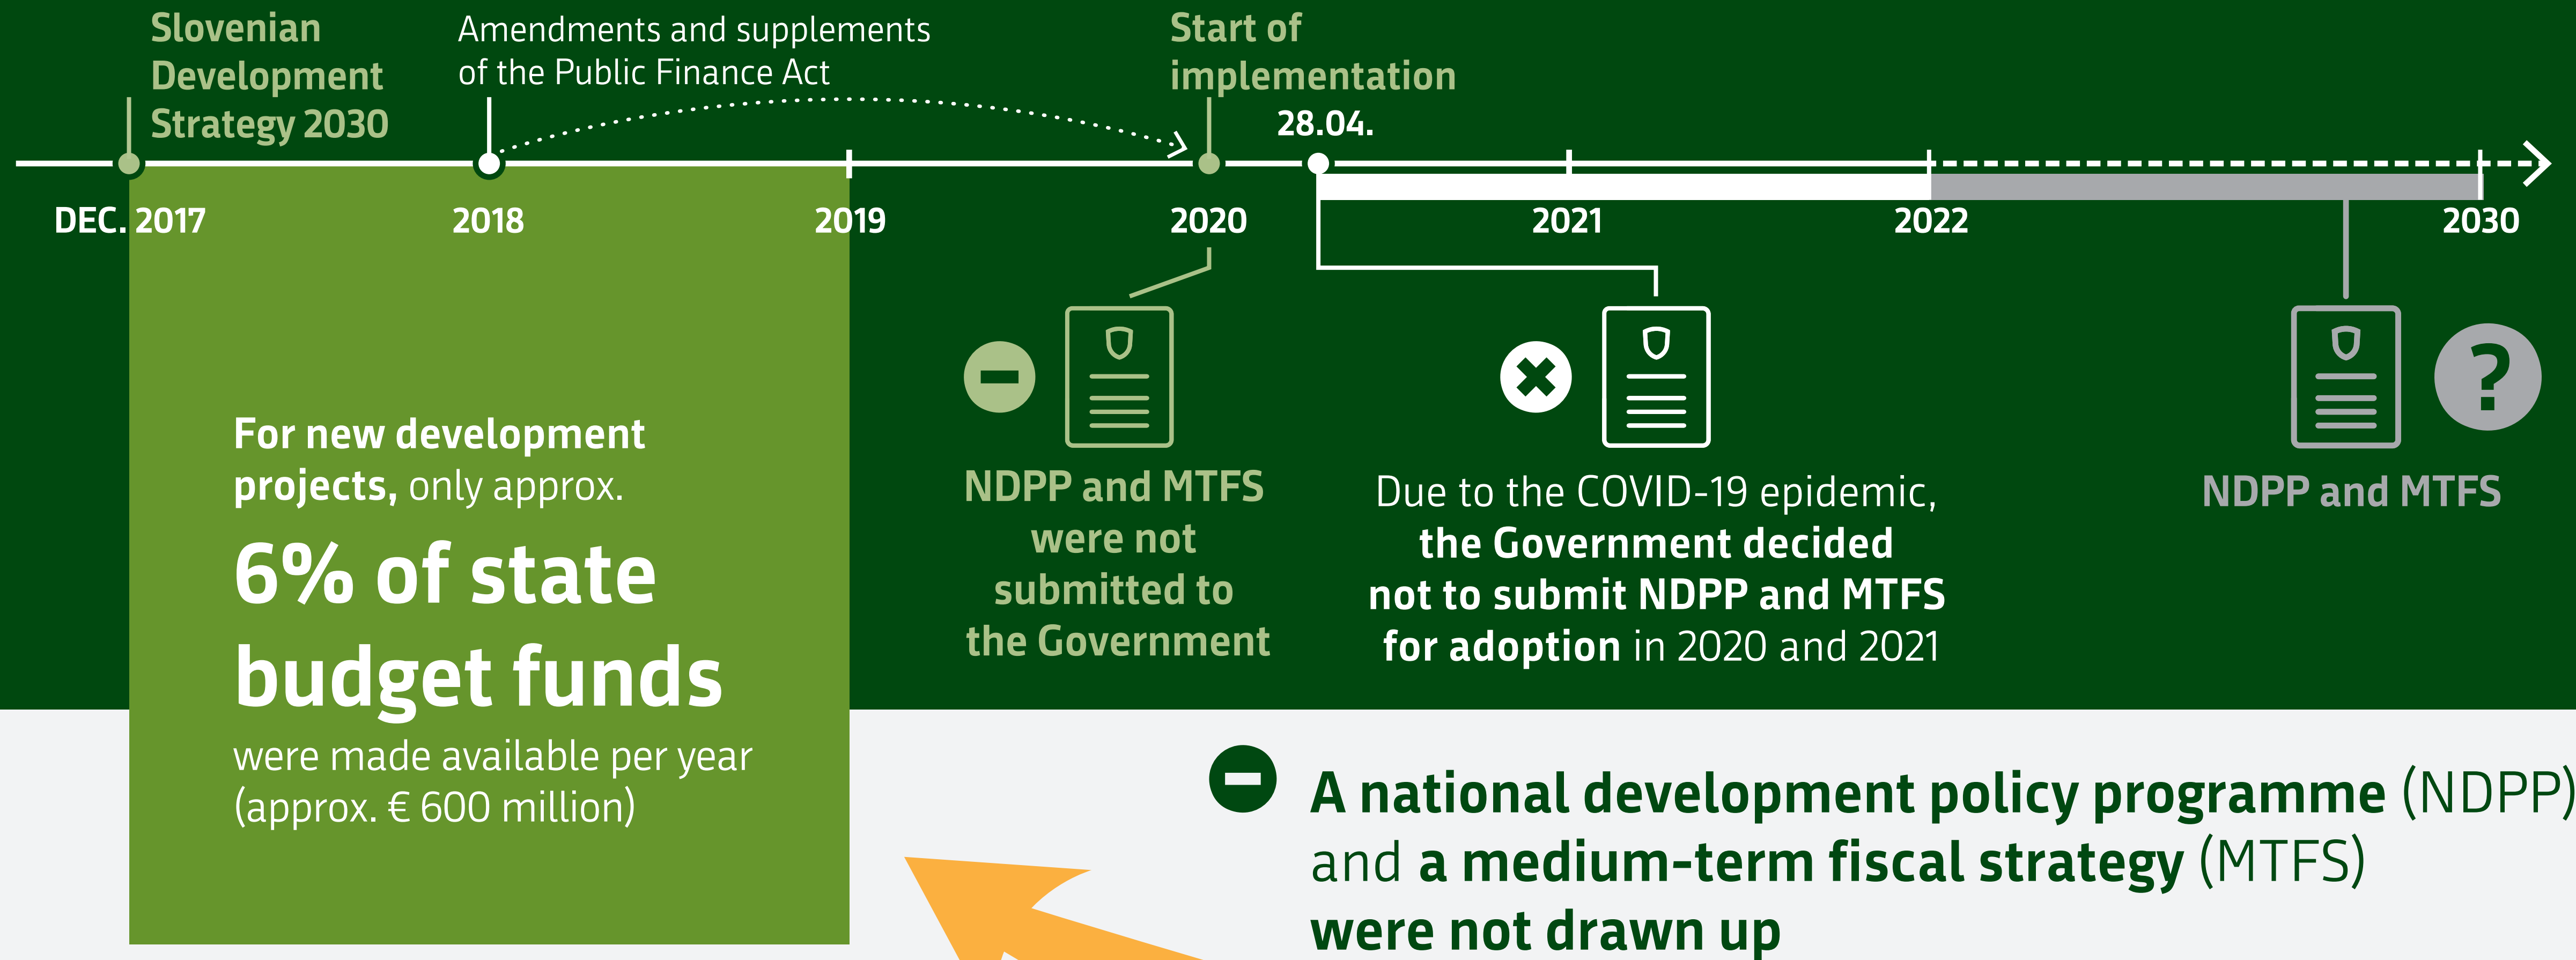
Slovenian Development Strategy 2030

Amendments and supplements of the Public Finance Act

Start of implementation

28.04.

DEC. 2017

2018

2019

2020

2021

2022

2030

For new development projects, only approx.

6% of state budget funds

were made available per year (approx. € 600 million)

NDPP and MTFS were not submitted to the Government

Due to the COVID-19 epidemic, the Government decided not to submit NDPP and MTFS for adoption in 2020 and 2021

NDPP and MTFS

A national development policy programme (NDPP) and a medium-term fiscal strategy (MTFS) were not drawn up